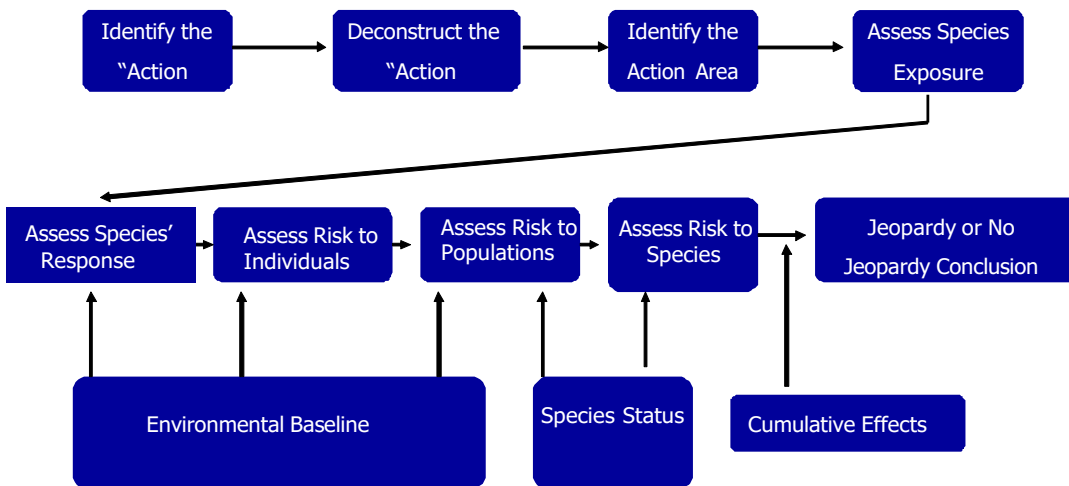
Identify the "Action

Deconstruct the "Action

Identify the Action Area

Assess Species Exposure

Assess Species' Response

Assess Risk to Individuals

Assess Risk to Populations

Assess Risk to Species

Jeopardy or No Jeopardy Conclusion

Environmental Baseline

Species Status

Cumulative Effects